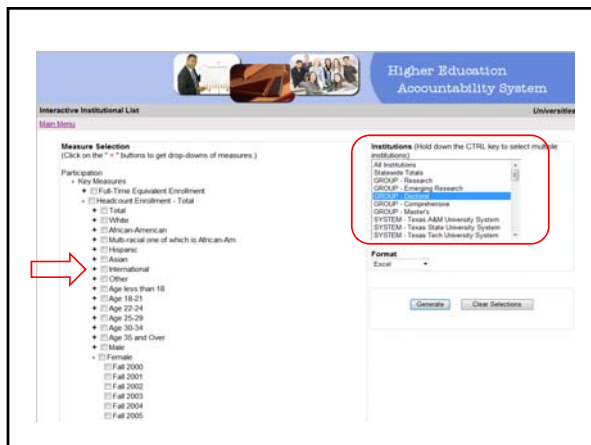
Higher Education Accountability System

Interactive Institutional List

Universities

Main Menu

Measure Selection
(Click on the " + " buttons to get drop-downs of measures.)

Participation
- Key Measures
+ Full-Time Equivalent Enrollment
- Headcount Enrollment - Total
+ Total
+ White
+ African-American
+ Multi-racial one of which is African-Am
+ Hispanic
+ Asian
+ International
+ Other
+ Age less than 18
+ Age 18-21
+ Age 22-24
+ Age 25-29
+ Age 30-34
+ Age 35 and Over
+ Male
- Female
Fall 2000
Fall 2001
Fall 2002
Fall 2003
Fall 2004
Fall 2005

Institutions (Hold down the CTRL key to select multiple institutions)
All Institutions
Statewide Totals
GROUP - Research
GROUP - Emerging Research
GROUP - Doctoral
GROUP - Comprehensive
GROUP - Master's
SYSTEM - Texas A&M University System
SYSTEM - Texas State University System
SYSTEM - Texas Tech University System

Format
Excel

Generate
Clear Selections